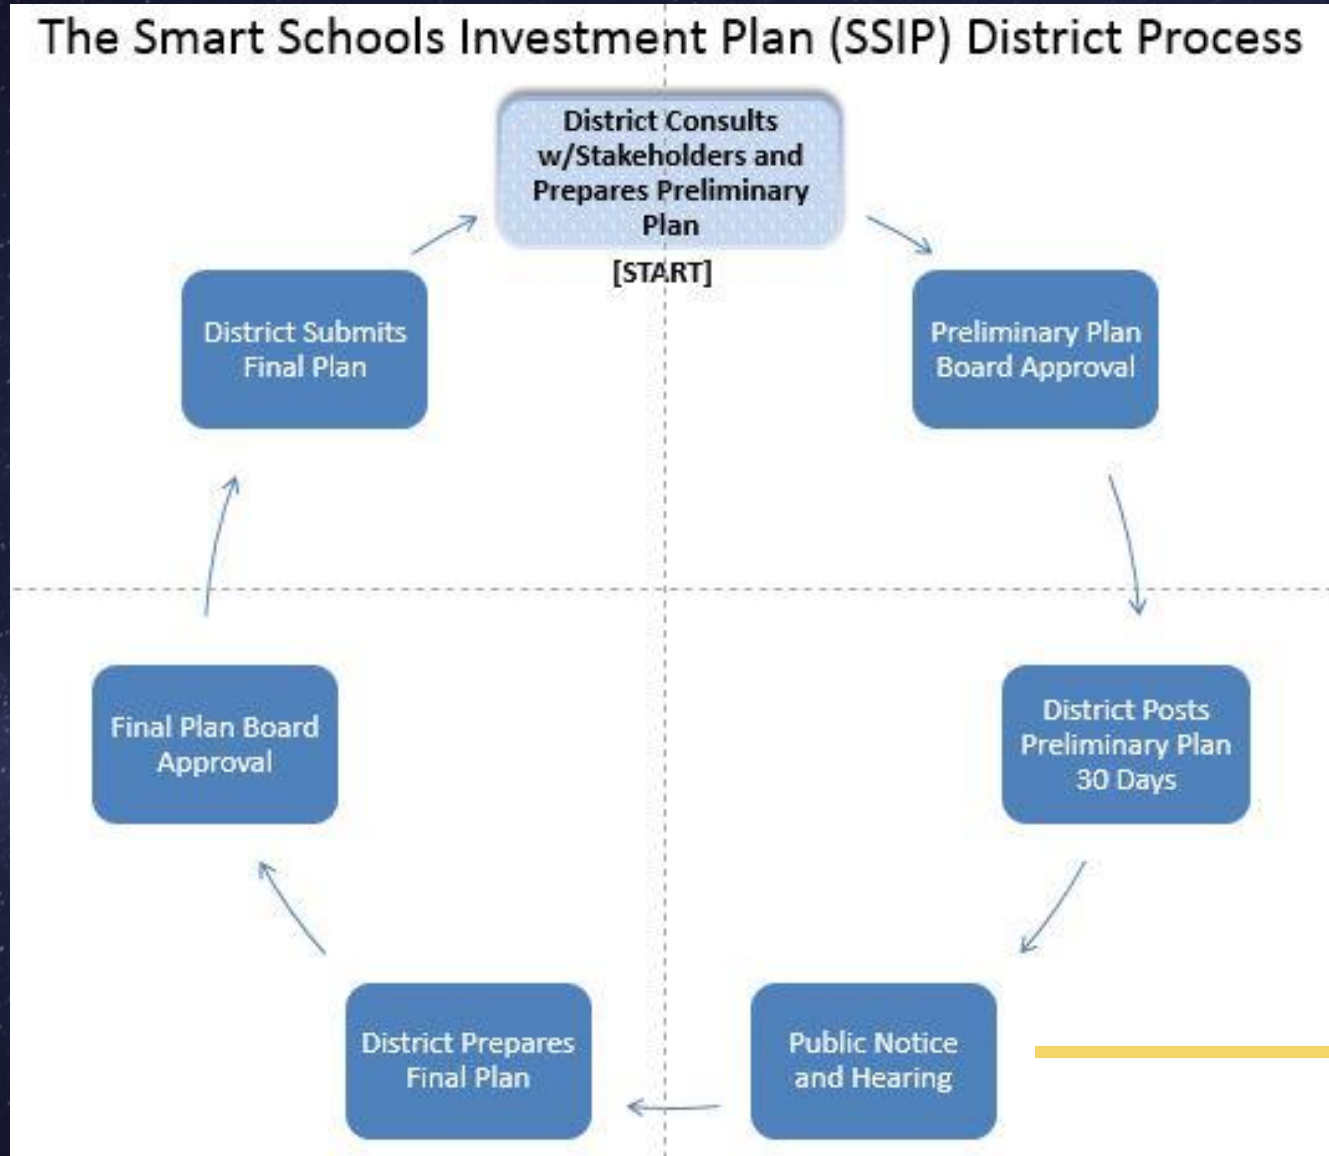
The Smart Schools Investment Plan (SSIP) District Process

District Consults w/Stakeholders and Prepares Preliminary Plan

[START]

Preliminary Plan Board Approval

District Posts Preliminary Plan 30 Days

Public Notice and Hearing

District Prepares Final Plan

Final Plan Board Approval

District Submits Final Plan